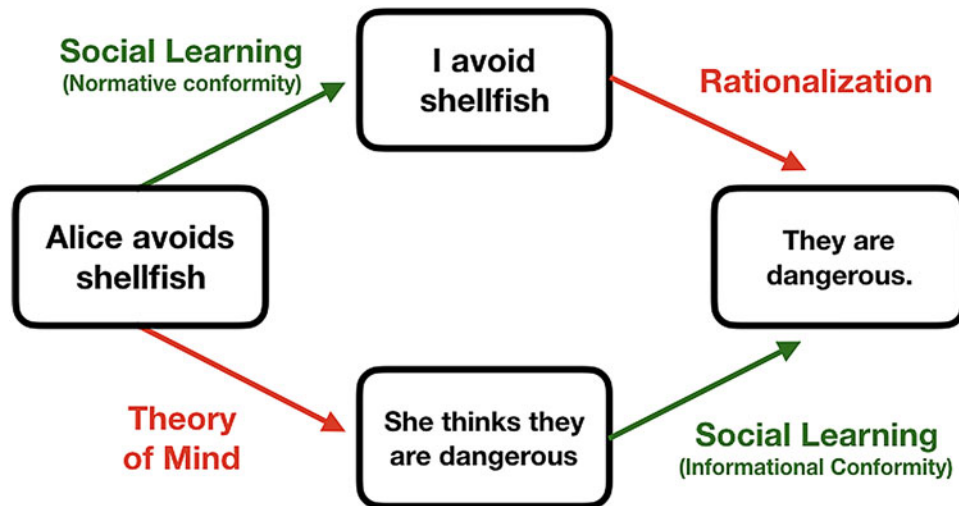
Social Learning
(Normative conformity)

I avoid shellfish

Rationalization

Alice avoids shellfish

They are dangerous.

Theory of Mind

She thinks they are dangerous

Social Learning
(Informational Conformity)